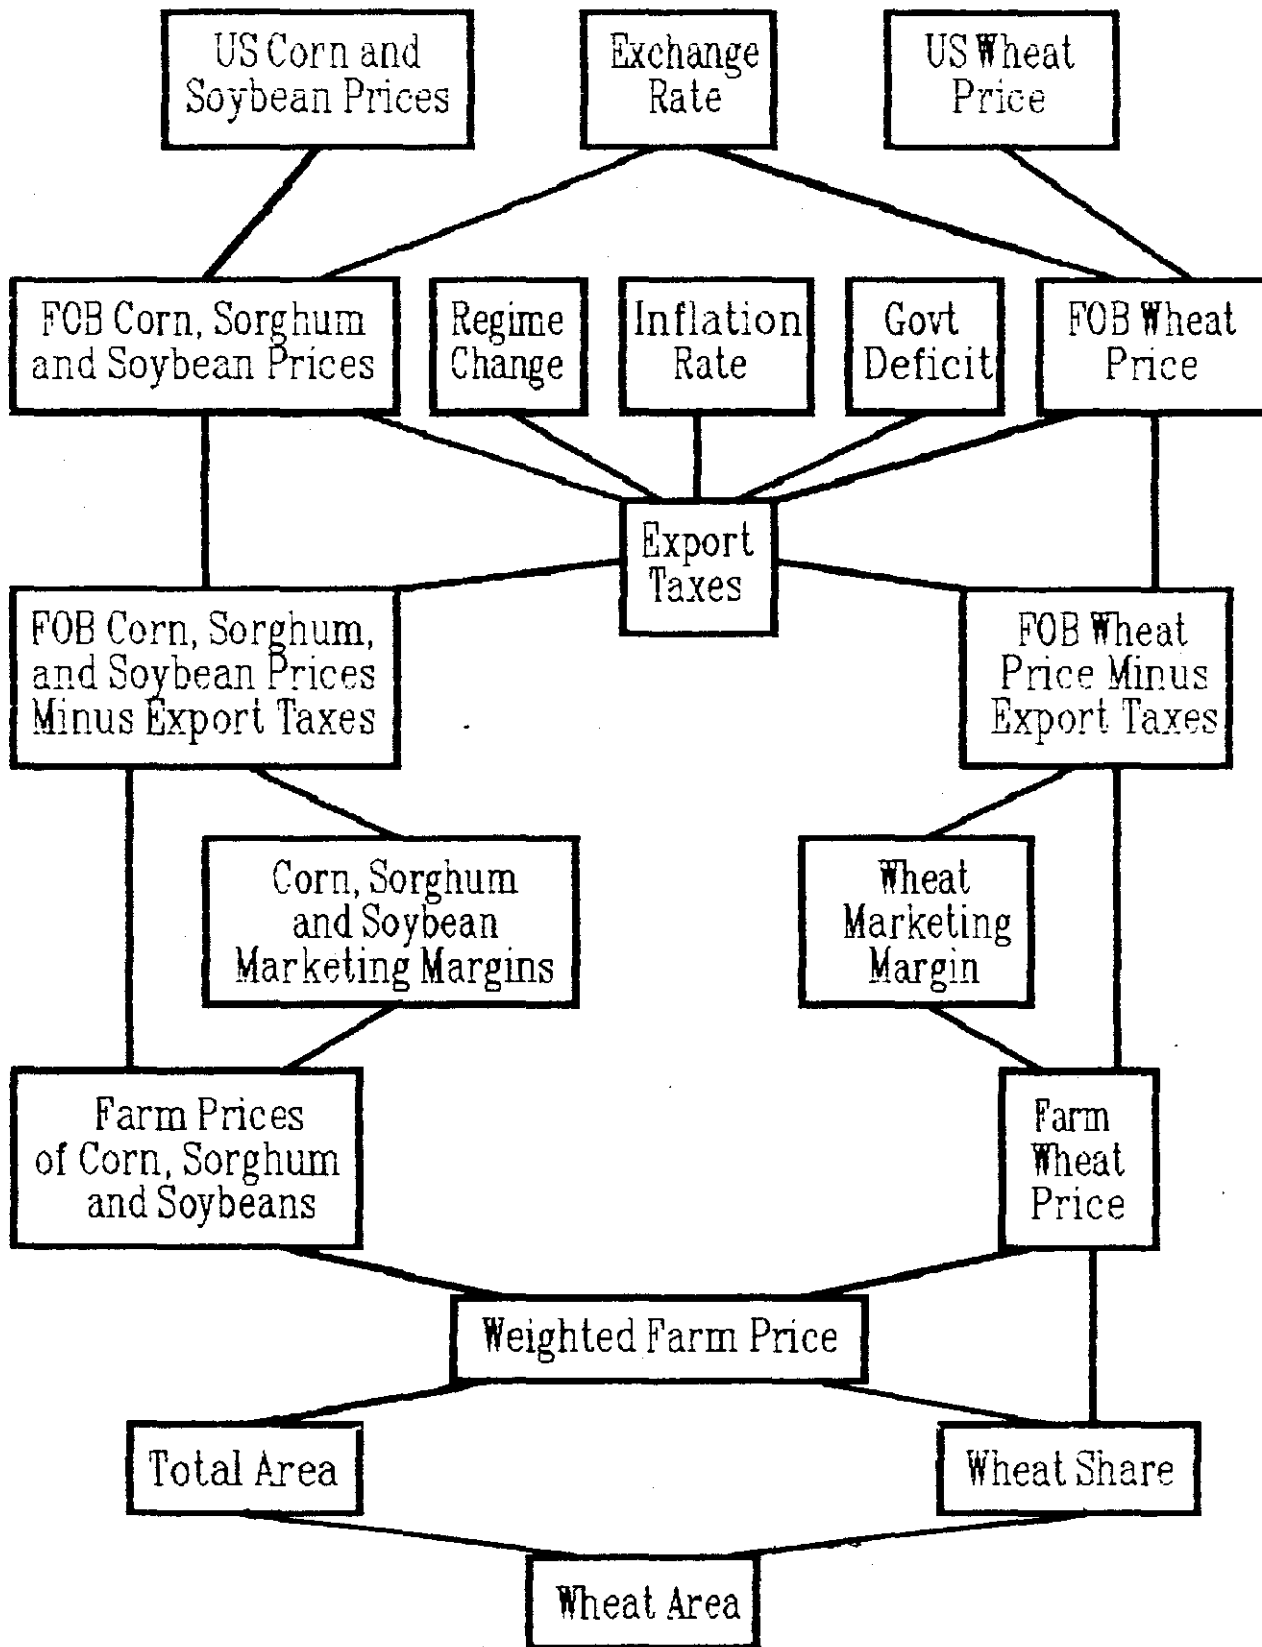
US Corn and Soybean Prices

Exchange Rate

US Wheat Price

FOB Corn, Sorghum and Soybean Prices

Regime Change

Inflation Rate

Govt Deficit

FOB Wheat Price

Export Taxes

FOB Corn, Sorghum, and Soybean Prices Minus Export Taxes

FOB Wheat Price Minus Export Taxes

Corn, Sorghum and Soybean Marketing Margins

Wheat Marketing Margin

Farm Prices of Corn, Sorghum and Soybeans

Farm Wheat Price

Weighted Farm Price

Total Area

Wheat Share

Wheat Area